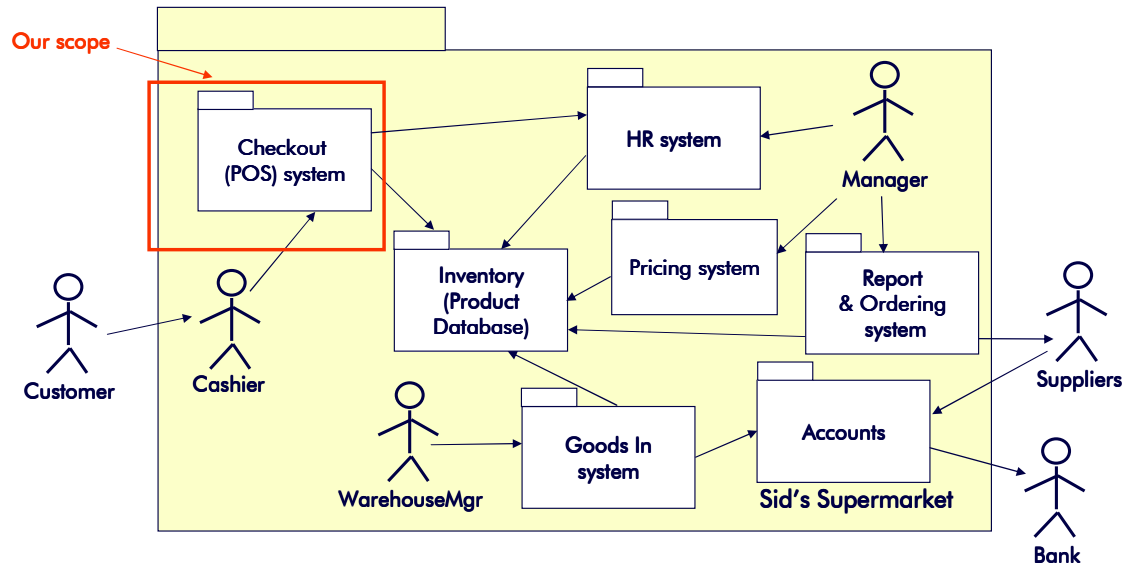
Our scope

Checkout (POS) system

HR system

Manager

Inventory (Product Database)

Pricing system

Report & Ordering system

Customer

Cashier

Suppliers

Goods In system

Accounts

WarehouseMgr

Sid's Supermarket

Bank